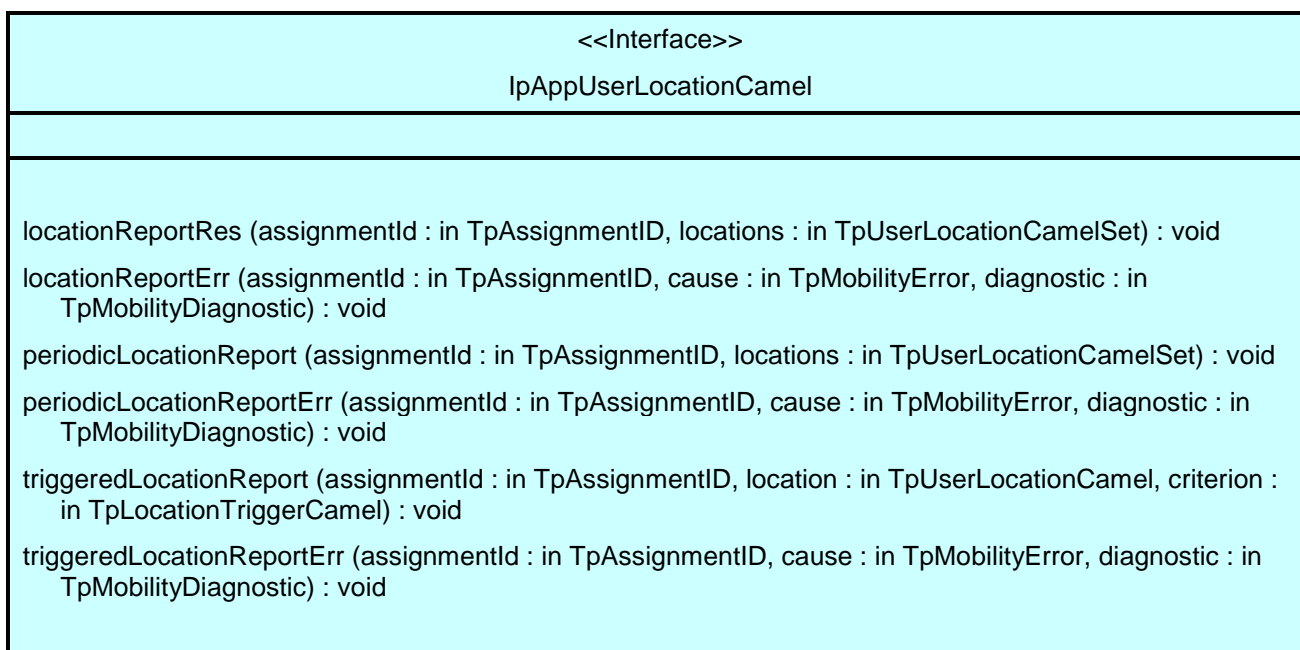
<<Interface>>

IpAppUserLocationCamel

locationReportRes (assignmentId : in TpAssignmentID, locations : in TpUserLocationCamelSet) : void

locationReportErr (assignmentId : in TpAssignmentID, cause : in TpMobilityError, diagnostic : in TpMobilityDiagnostic) : void

periodicLocationReport (assignmentId : in TpAssignmentID, locations : in TpUserLocationCamelSet) : void

periodicLocationReportErr (assignmentId : in TpAssignmentID, cause : in TpMobilityError, diagnostic : in TpMobilityDiagnostic) : void

triggeredLocationReport (assignmentId : in TpAssignmentID, location : in TpUserLocationCamel, criterion : in TpLocationTriggerCamel) : void

triggeredLocationReportErr (assignmentId : in TpAssignmentID, cause : in TpMobilityError, diagnostic : in TpMobilityDiagnostic) : void